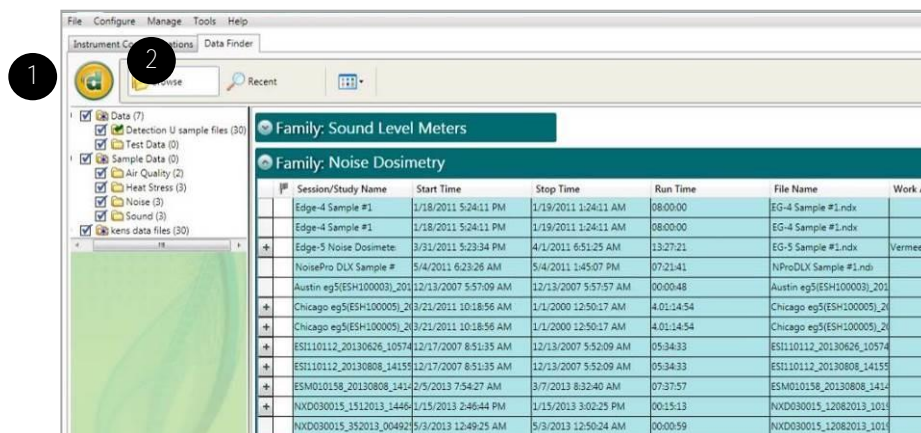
File Configure Manage Tools Help

Instrument Co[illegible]ations Data Finder

1

2

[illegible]owse Recent

Data (7)
Detection U sample files (30)
Test Data (0)
Sample Data (0)
Air Quality (2)
Heat Stress (3)
Noise (3)
Sound (3)
kens data files (30)

Family: Sound Level Meters

Family: Noise Dosimetry

| | Session/Study Name | Start Time | Stop Time | Run Time | File Name | Work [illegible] |
|---|---|---|---|---|---|---|
| | Edge-4 Sample #1 | 1/18/2011 5:24:11 PM | 1/19/2011 1:24:11 AM | 08:00:00 | EG-4 Sample #1.ndx | |
| | Edge-4 Sample #1 | 1/18/2011 5:24:11 PM | 1/19/2011 1:24:11 AM | 08:00:00 | EG-4 Sample #1.ndx | |
| + | Edge-5 Noise Dosimete | 3/31/2011 5:23:34 PM | 4/1/2011 6:51:25 AM | 13:27:21 | EG-5 Sample #1.ndx | Vermee |
| | NoisePro DLX Sample # | 5/4/2011 6:23:26 AM | 5/4/2011 1:45:07 PM | 07:21:41 | NProDLX Sample #1.ndx | |
| | Austin eg5(ESH100003)_201 | 12/13/2007 5:57:09 AM | 12/13/2007 5:57:57 AM | 00:00:48 | Austin eg5(ESH100003)_201 | |
| + | Chicago eg5(ESH100005)_2 | 3/21/2011 10:18:56 AM | 1/1/2000 12:50:17 AM | 4.01:14:54 | Chicago eg5(ESH100005)_2 | |
| + | Chicago eg5(ESH100005)_2 | 3/21/2011 10:18:56 AM | 1/1/2000 12:50:17 AM | 4.01:14:54 | Chicago eg5(ESH100005)_2 | |
| + | ESI110112_20130626_10574 | 12/17/2007 8:51:35 AM | 12/13/2007 5:52:09 AM | 05:34:33 | ESI110112_20130626_10574 | |
| + | ESI110112_20130808_14155 | 12/17/2007 8:51:35 AM | 12/13/2007 5:52:09 AM | 05:34:33 | ESI110112_20130808_14155 | |
| + | ESM010158_20130808_1414 | 2/5/2013 7:54:27 AM | 3/7/2013 8:32:40 AM | 07:37:57 | ESM010158_20130808_1414 | |
| + | NXD030015_1512013_1446 | 1/15/2013 2:46:44 PM | 1/15/2013 3:02:25 PM | 00:15:13 | NXD030015_12082013_101 | |
| | NXD030015_352013_00492 | 5/3/2013 12:49:25 AM | 5/3/2013 12:50:24 AM | 00:00:59 | NXD030015_12082013_101 | |